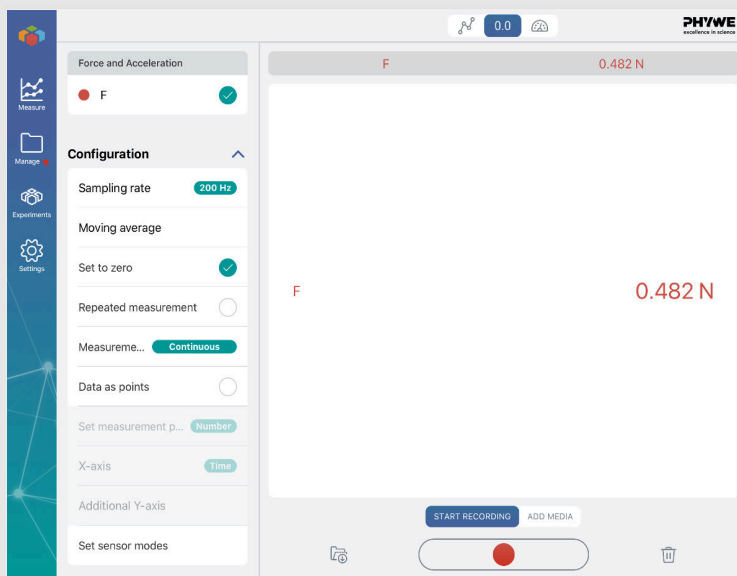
0.0

PHYWE
excellence in science

Measure
Manage
Experiments
Settings

Force and Acceleration
F

Configuration
Sampling rate 200 Hz
Moving average
Set to zero
Repeated measurement
Measureme... Continuous
Data as points
Set measurement p... Number
X-axis Time
Additional Y-axis
Set sensor modes

F 0.482 N

F 0.482 N

START RECORDING ADD MEDIA